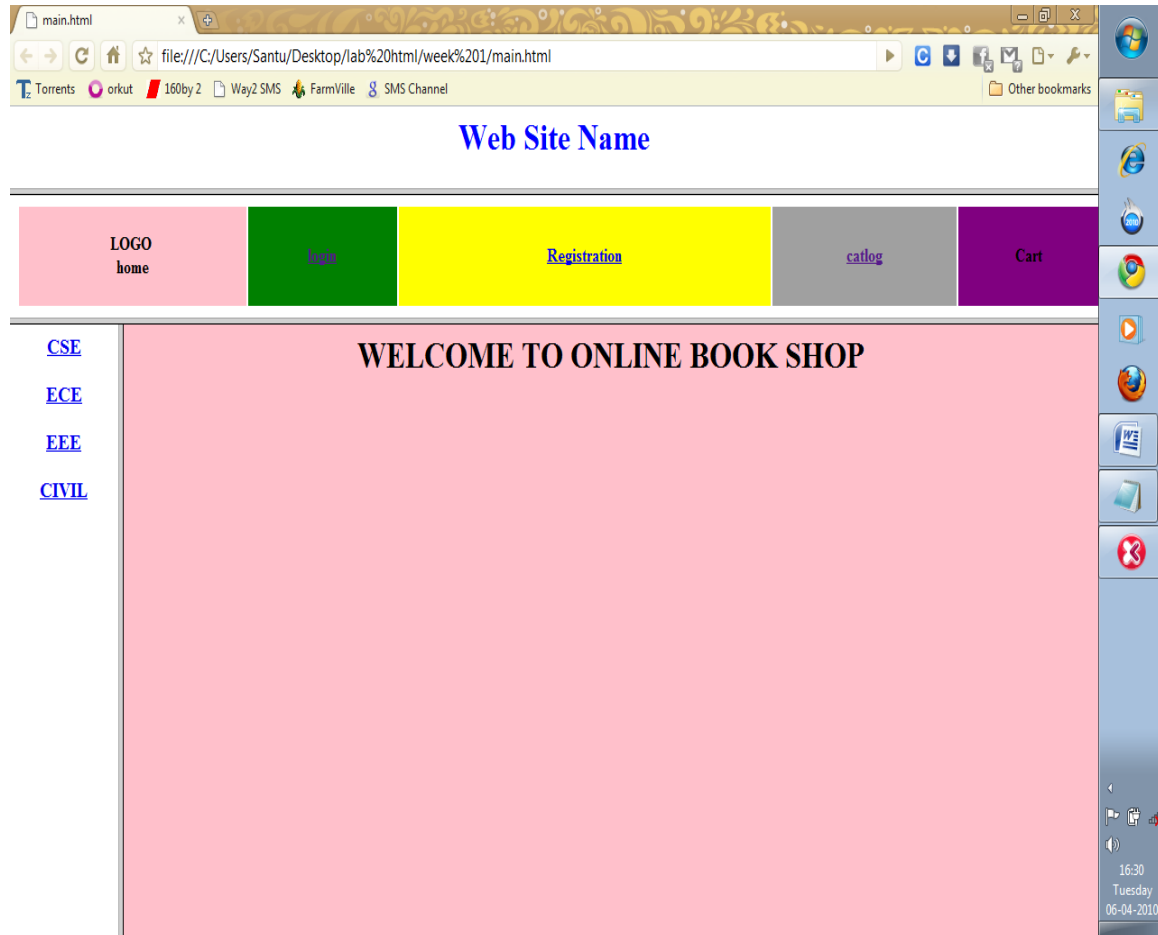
main.html ×

file:///C:/Users/Santu/Desktop/lab%20html/week%201/main.html

Torrents orkut 160by 2 Way2 SMS FarmVille SMS Channel Other bookmarks

Web Site Name

| LOGO home | login | Registration | catlog | Cart |
|---|---|---|---|---|

CSE

ECE

EEE

CIVIL

WELCOME TO ONLINE BOOK SHOP

16:30
Tuesday
06-04-2010